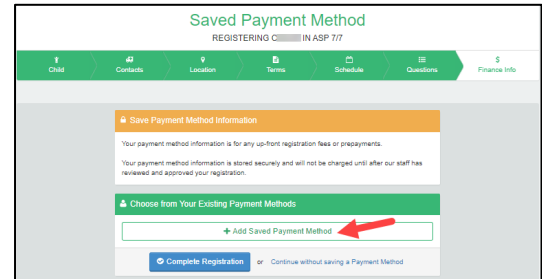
Saved Payment Method

REGISTERING C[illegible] IN ASP 7/7

Child
Contacts
Location
Terms
Schedule
Questions
Finance Info

Save Payment Method Information

Your payment method information is for any up-front registration fees or prepayments.

Your payment method information is stored securely and will not be charged until after our staff has reviewed and approved your registration.

Choose from Your Existing Payment Methods

+ Add Saved Payment Method

Complete Registration or Continue without saving a Payment Method